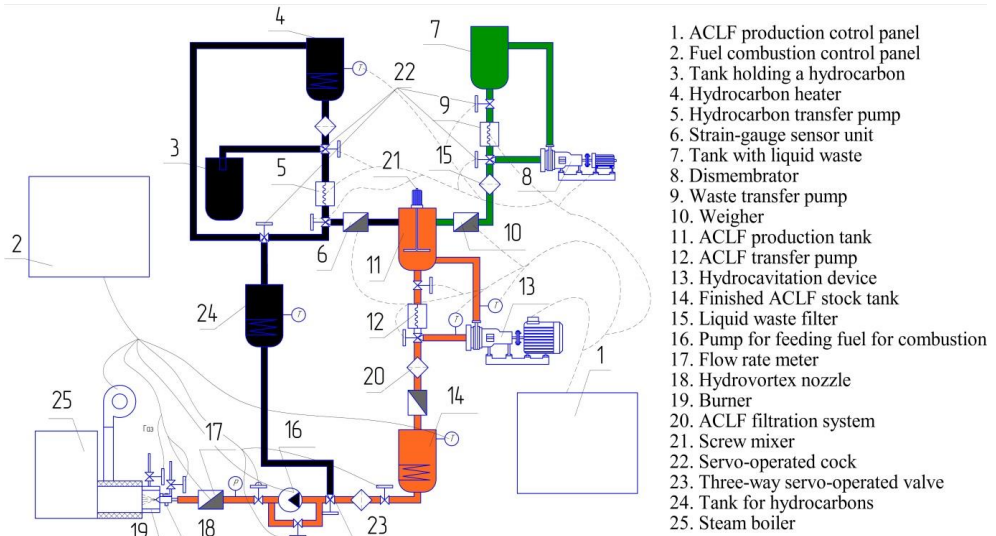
4
7
22
9
3
5
21
15
8
2
6
11
10
13
24
12
1
20
14
25
Газ
17
16
19
18
23

1. ACLF production cotrol panel
2. Fuel combustion control panel
3. Tank holding a hydrocarbon
4. Hydrocarbon heater
5. Hydrocarbon transfer pump
6. Strain-gauge sensor unit
7. Tank with liquid waste
8. Dismembrator
9. Waste transfer pump
10. Weigher
11. ACLF production tank
12. ACLF transfer pump
13. Hydrocavitation device
14. Finished ACLF stock tank
15. Liquid waste filter
16. Pump for feeding fuel for combustion
17. Flow rate meter
18. Hydrovortex nozzle
19. Burner
20. ACLF filtration system
21. Screw mixer
22. Servo-operated cock
23. Three-way servo-operated valve
24. Tank for hydrocarbons
25. Steam boiler